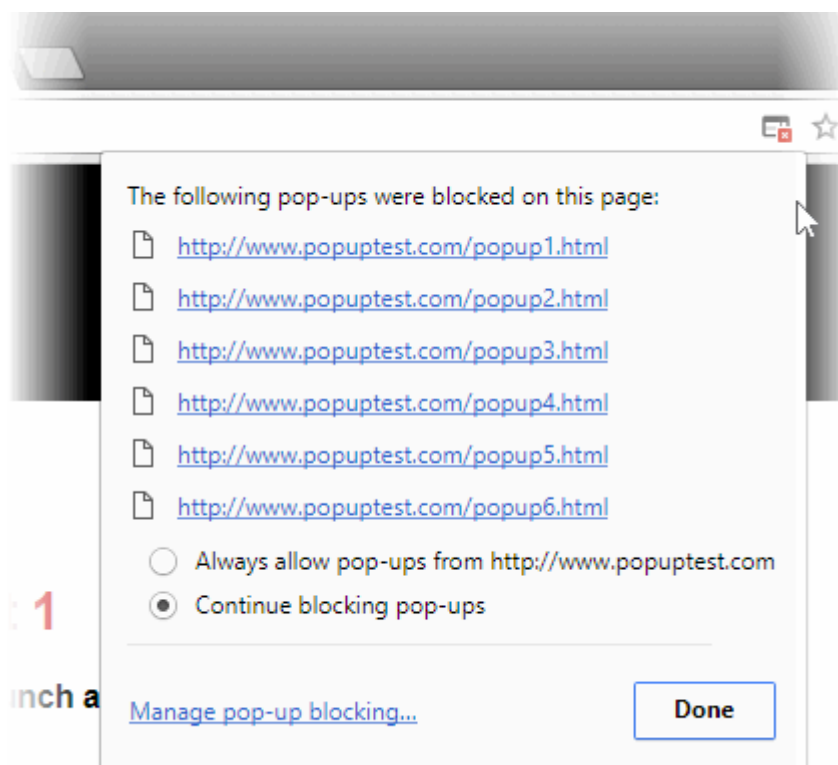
The following pop-ups were blocked on this page:

http://www.popuptest.com/popup1.html

http://www.popuptest.com/popup2.html

http://www.popuptest.com/popup3.html

http://www.popuptest.com/popup4.html

http://www.popuptest.com/popup5.html

http://www.popuptest.com/popup6.html

Always allow pop-ups from http://www.popuptest.com

Continue blocking pop-ups

Manage pop-up blocking...

Done

1

nch a